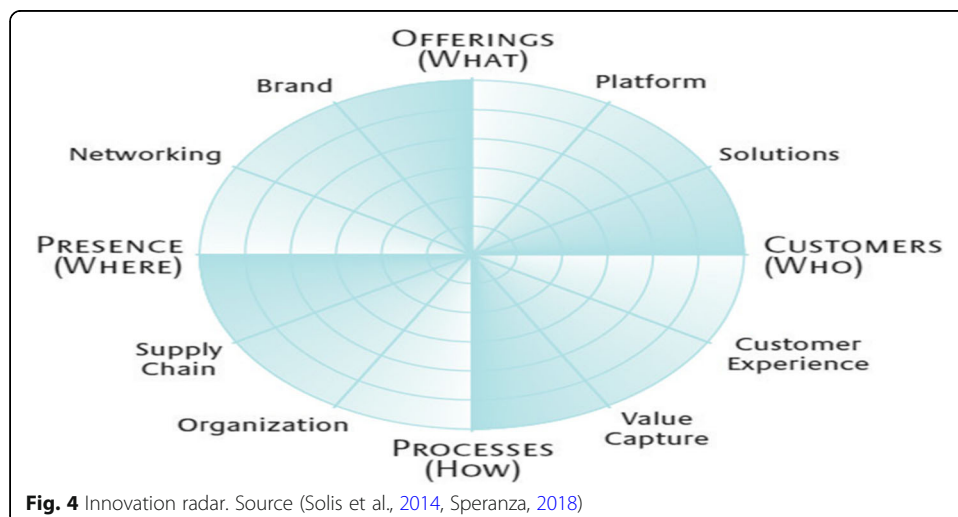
OFFERINGS (WHAT)

Platform

Solutions

CUSTOMERS (WHO)

Customer Experience

Value Capture

PROCESSES (HOW)

Organization

Supply Chain

PRESENCE (WHERE)

Networking

Brand

**Fig. 4** Innovation radar. Source (Solis et al., 2014, Speranza, 2018)